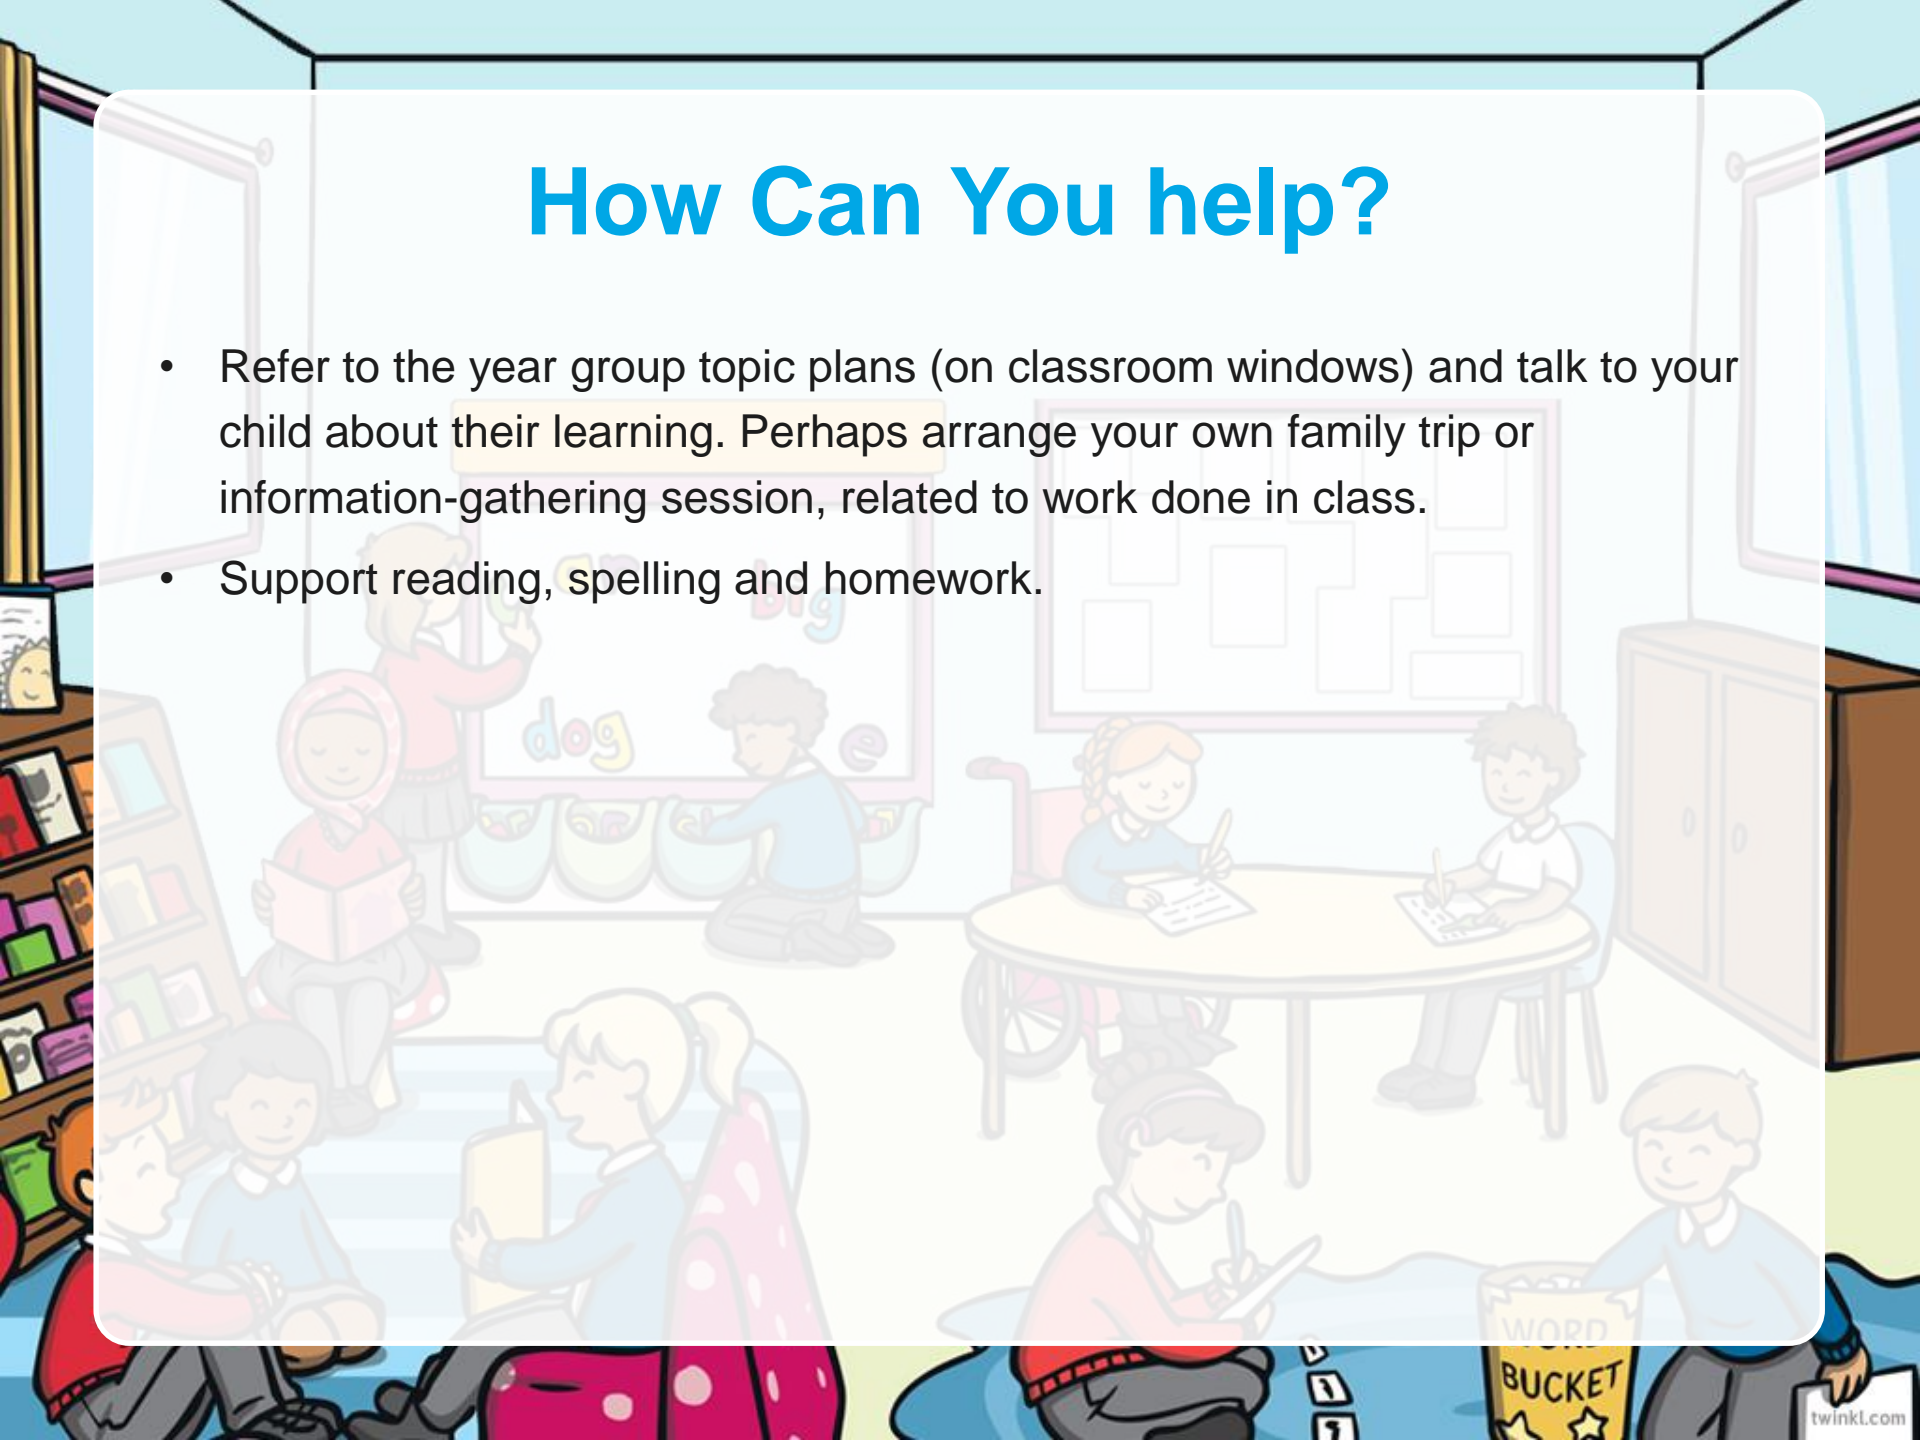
How Can You help?

• Refer to the year group topic plans (on classroom windows) and talk to your child about their learning. Perhaps arrange your own family trip or information-gathering session, related to work done in class.

• Support reading, spelling and homework.

dog

e

big

WORD BUCKET

twinkl.com